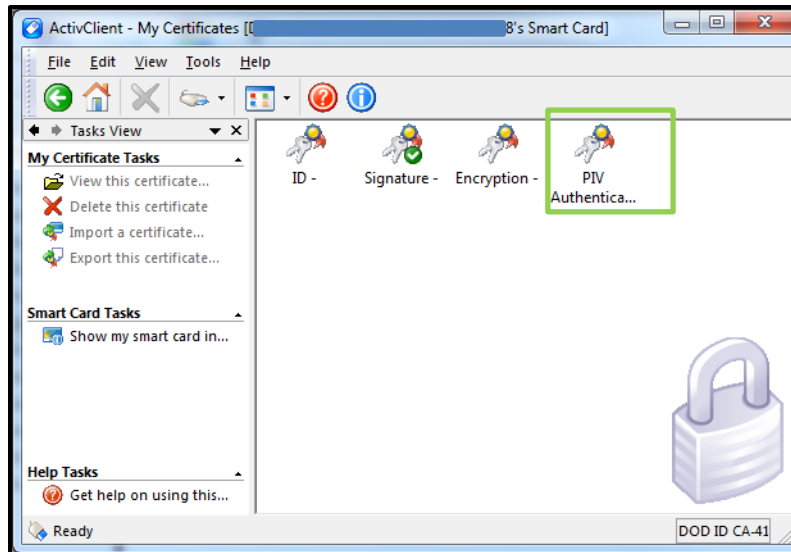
ActivClient - My Certificates [D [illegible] 8's Smart Card]

File Edit View Tools Help

Tasks View

My Certificate Tasks
View this certificate...
Delete this certificate
Import a certificate...
Export this certificate...

Smart Card Tasks
Show my smart card in...

Help Tasks
Get help on using this...

ID -
Signature -
Encryption -
PIV Authentica...

Ready
DOD ID CA-41